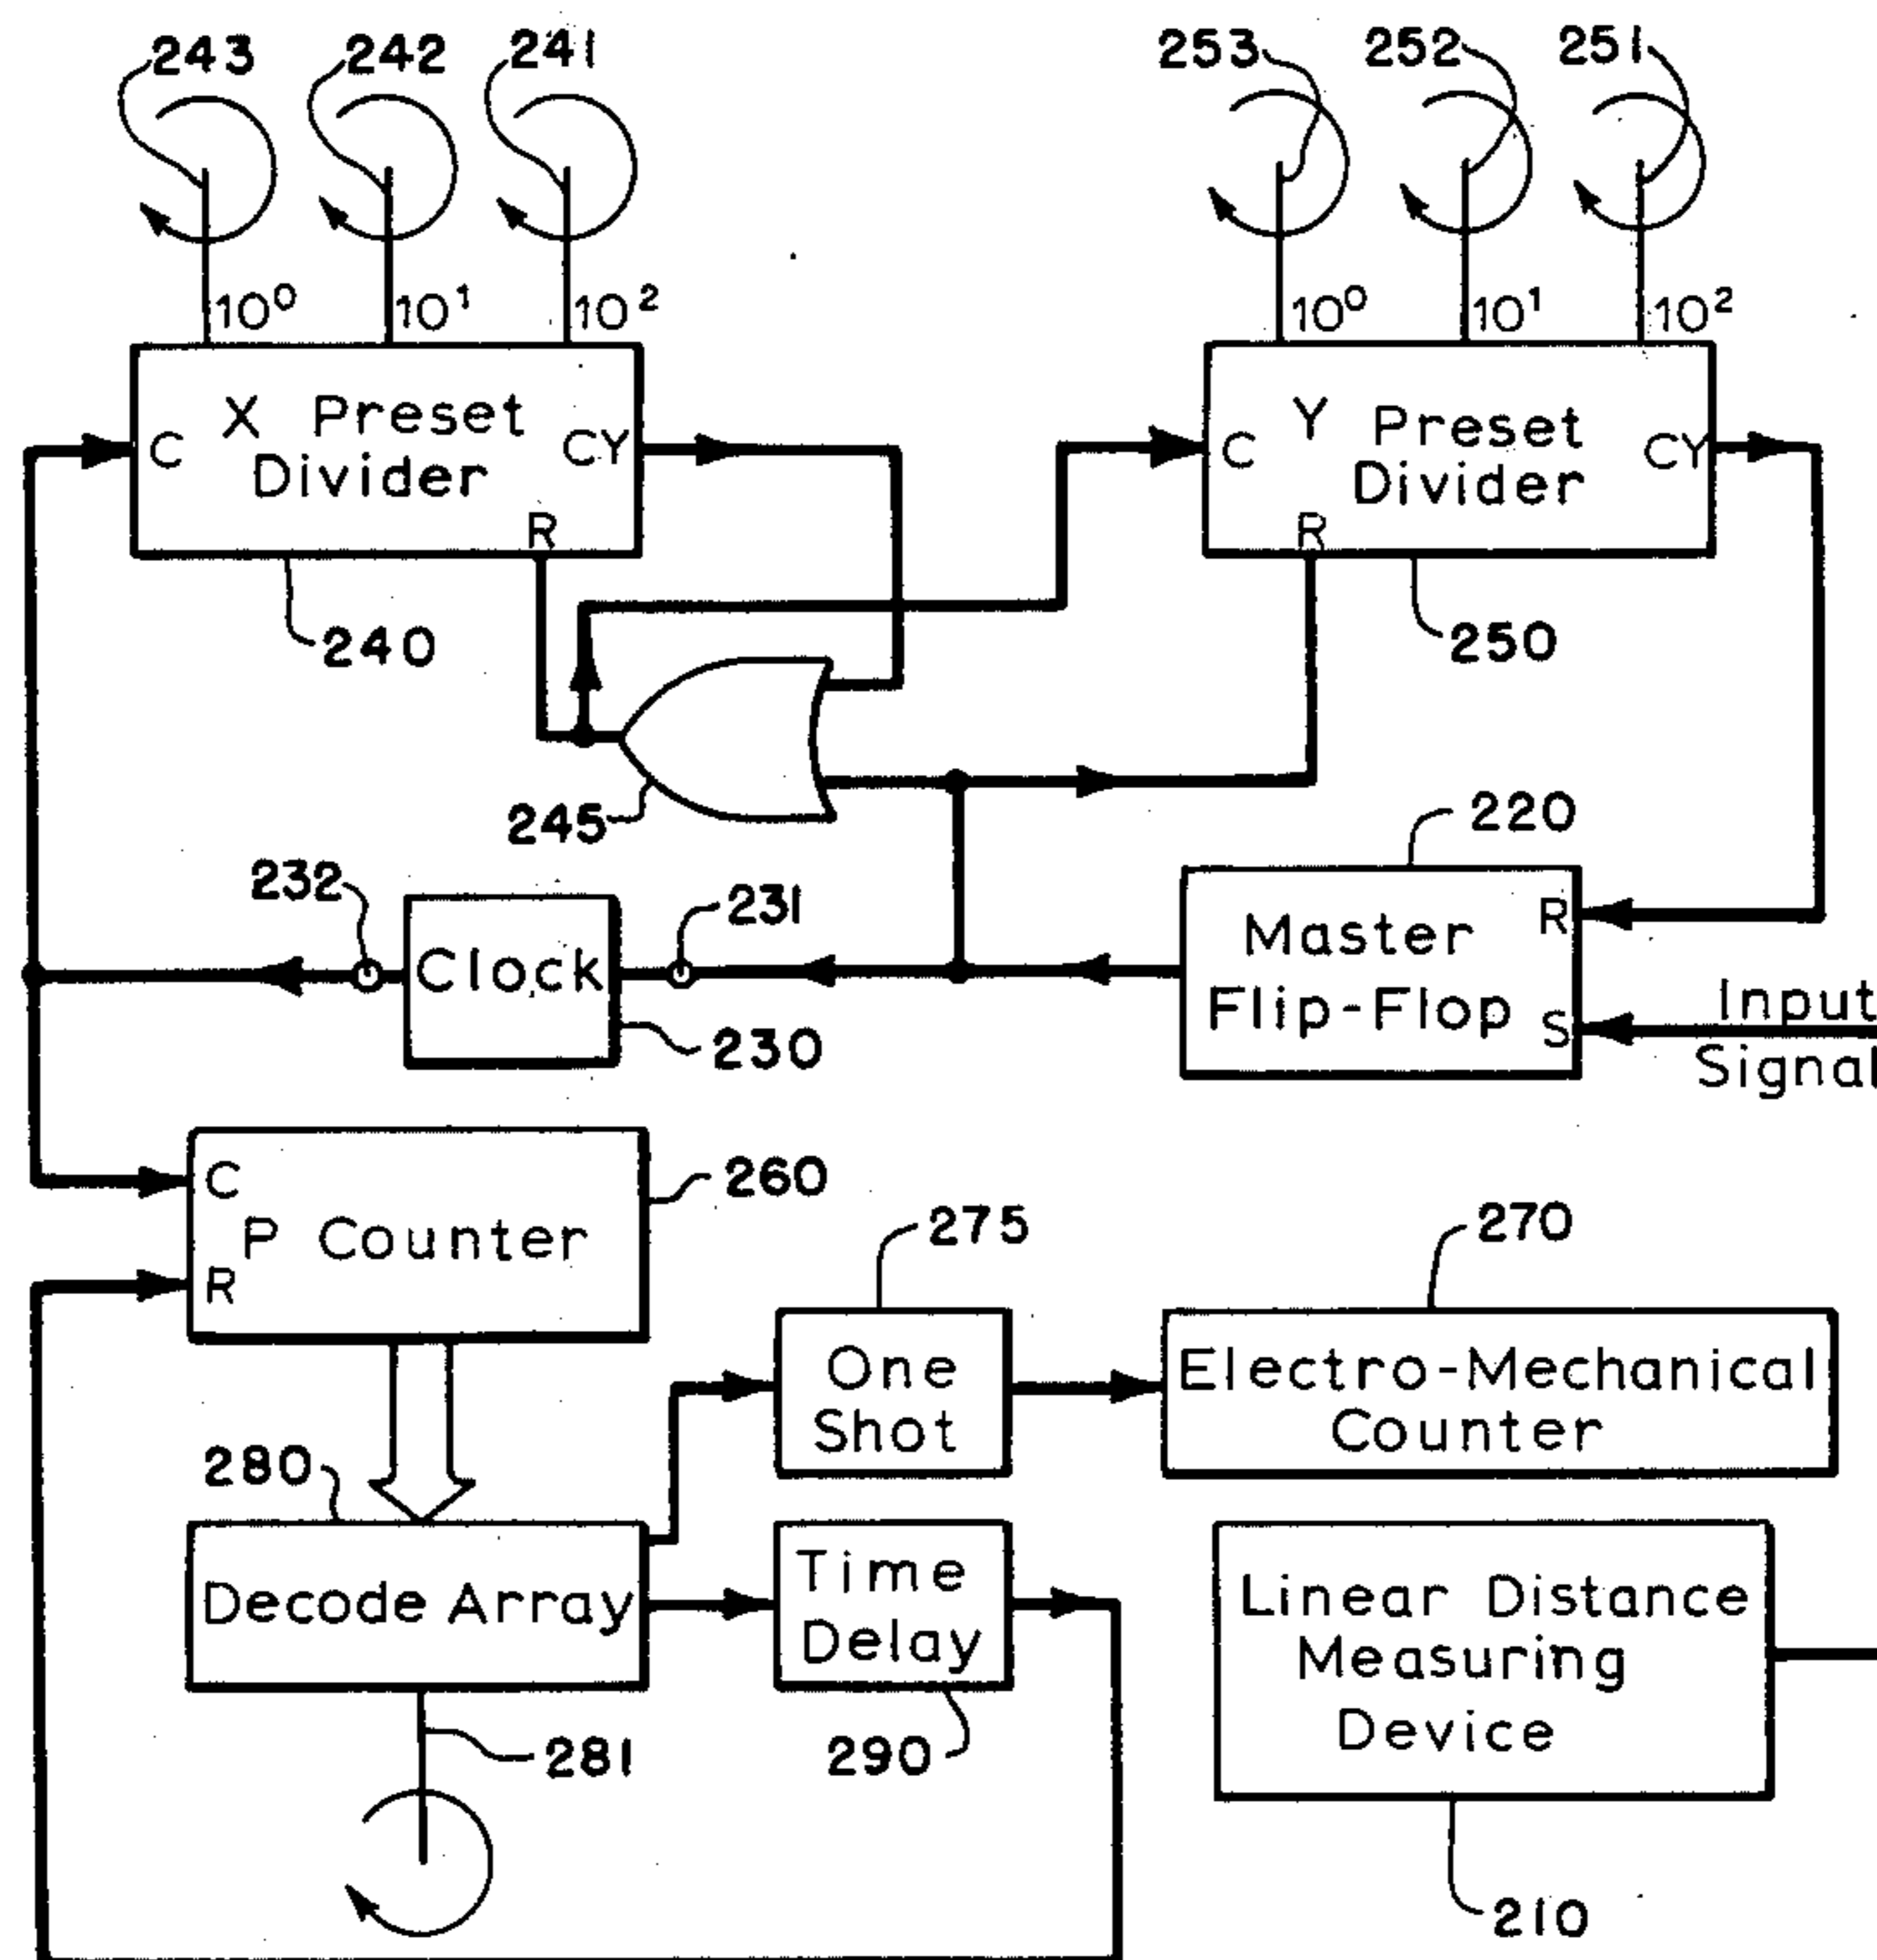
243 242 241

$10^0$ $10^1$ $10^2$

C X Preset Divider CY

R

240

253 252 251

$10^0$ $10^1$ $10^2$

C Y Preset Divider CY

R

250

245

220

232 Clock 231

230

Master Flip-Flop R S

Input Signal

C P Counter R

260

275

One Shot

270

Electro-Mechanical Counter

280

Decode Array

Time Delay

Linear Distance Measuring Device

281

290

210